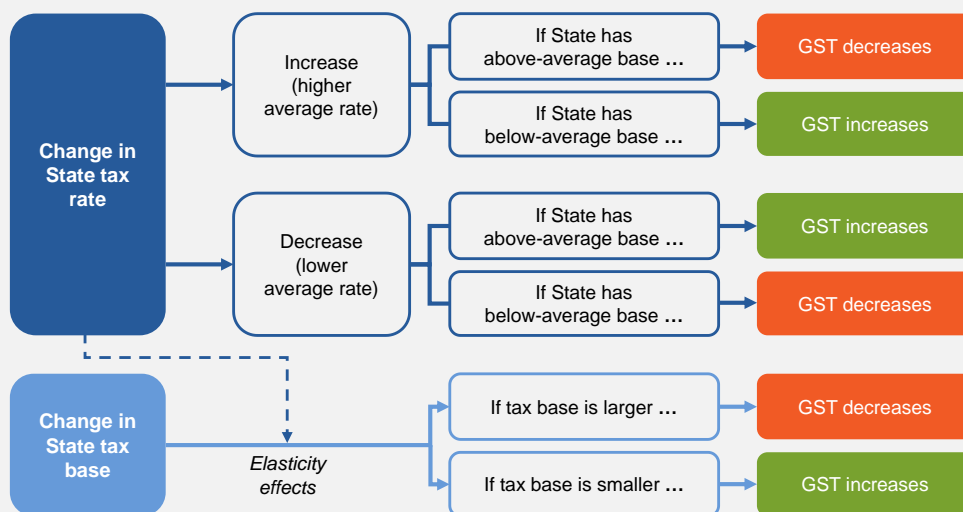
Change in State tax rate

Increase (higher average rate)

If State has above-average base …

GST decreases

If State has below-average base …

GST increases

Decrease (lower average rate)

If State has above-average base …

GST increases

If State has below-average base …

GST decreases

Change in State tax base

Elasticity effects

If tax base is larger …

GST decreases

If tax base is smaller …

GST increases